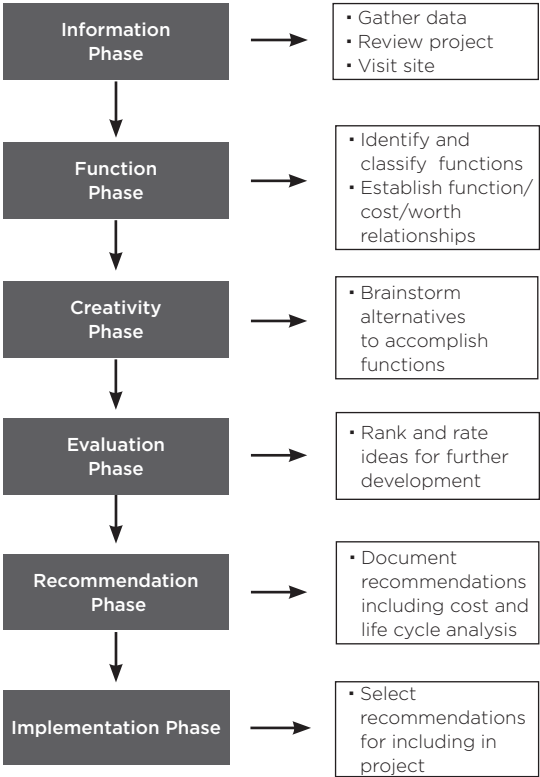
Information Phase

• Gather data
• Review project
• Visit site

Function Phase

• Identify and classify functions
• Establish function/ cost/worth relationships

Creativity Phase

• Brainstorm alternatives to accomplish functions

Evaluation Phase

• Rank and rate ideas for further development

Recommendation Phase

• Document recommendations including cost and life cycle analysis

Implementation Phase

• Select recommendations for including in project